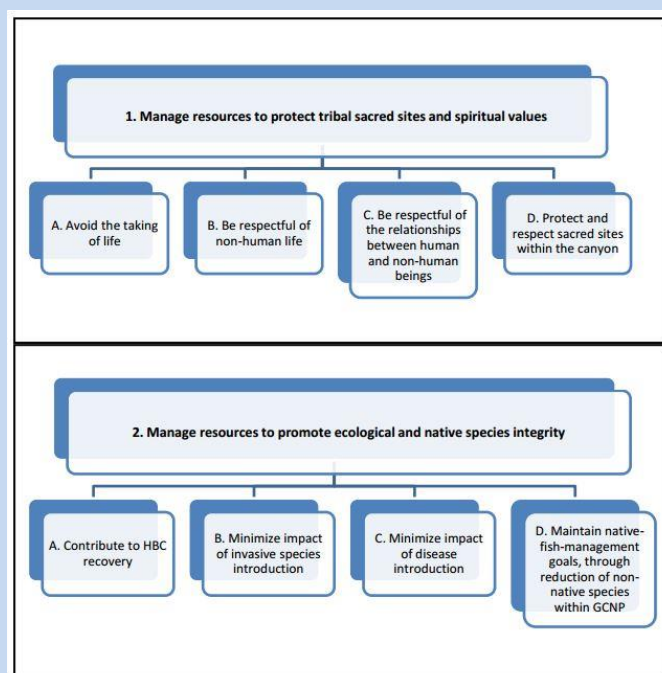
1. Manage resources to protect tribal sacred sites and spiritual values

A. Avoid the taking of life

B. Be respectful of non-human life

C. Be respectful of the relationships between human and non-human beings

D. Protect and respect sacred sites within the canyon

2. Manage resources to promote ecological and native species integrity

A. Contribute to HBC recovery

B. Minimize impact of invasive species introduction

C. Minimize impact of disease introduction

D. Maintain native-fish-management goals, through reduction of non-native species within GCNP